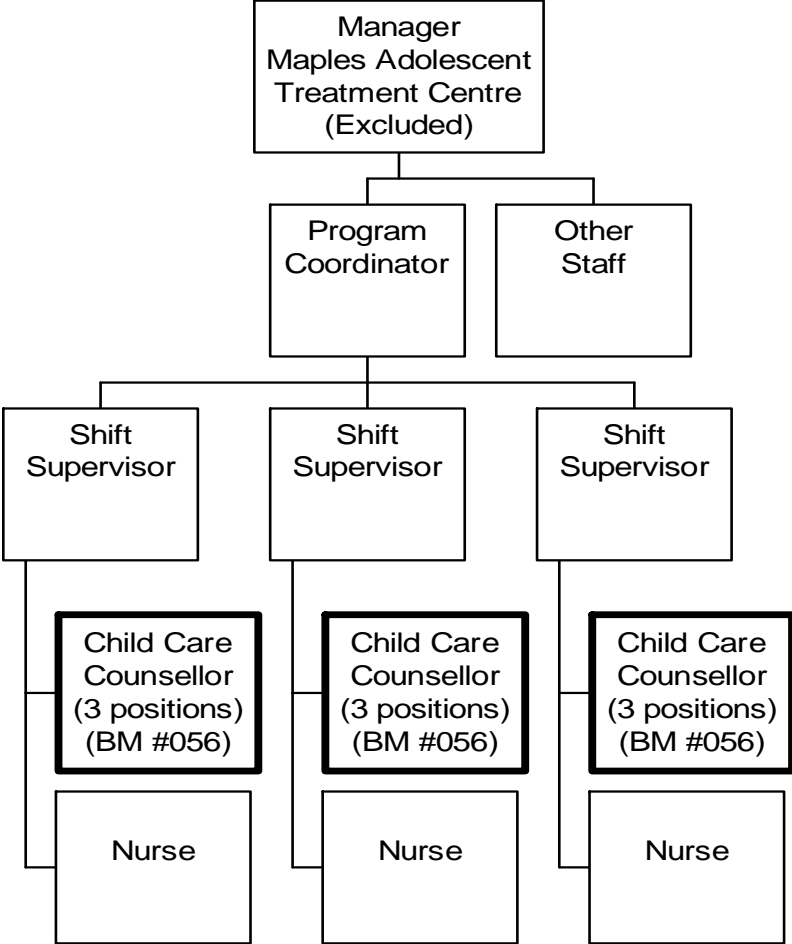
Manager
Maples Adolescent
Treatment Centre
(Excluded)

Program
Coordinator

Other
Staff

Shift
Supervisor

Shift
Supervisor

Shift
Supervisor

Child Care
Counsellor
(3 positions)
(BM #056)

Child Care
Counsellor
(3 positions)
(BM #056)

Child Care
Counsellor
(3 positions)
(BM #056)

Nurse

Nurse

Nurse